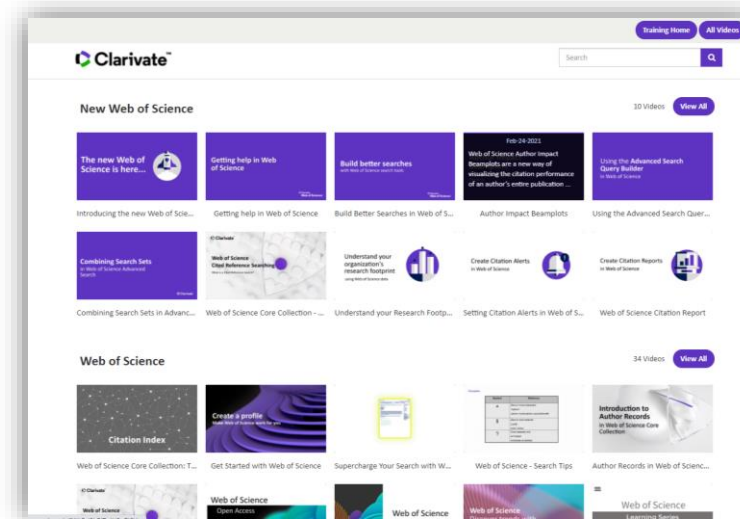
Training Home All Videos

Clarivate™

Search

New Web of Science

10 Videos View All

The new Web of Science is here...

Introducing the new Web of Scie...

Getting help in Web of Science

Getting help in Web of Science

Build better searches with Web of Science search tools

Build Better Searches in Web of S...

Feb-24-2021

Web of Science Author Impact Beamplots are a new way of visualizing the citation performance of an author's entire publication ...

Author Impact Beamplots

Using the Advanced Search Query Builder in Web of Science

Using the Advanced Search Quer...

Combining Search Sets in Web of Science Advanced Search

Combining Search Sets in Advanc...

Clarivate

Web of Science Cited Reference Searching

Web of Science Core Collection - ...

Understand your organization's research footprint

Understand your Research Footp...

Create Citation Alerts in Web of Science

Setting Citation Alerts in Web of S...

Create Citation Reports in Web of Science

Web of Science Citation Report

Web of Science

34 Videos View All

Citation Index

Web of Science Core Collection: T...

Create a profile

Get Started with Web of Science

Supercharge Your Search with W...

Web of Science - Search Tips

Introduction to Author Records in Web of Science Core Collection

Author Records in Web of Scienc...

Clarivate

Web of Science

Web of Science

Open Access

Web of Science

Web of Science

Web of Science

Learning Series